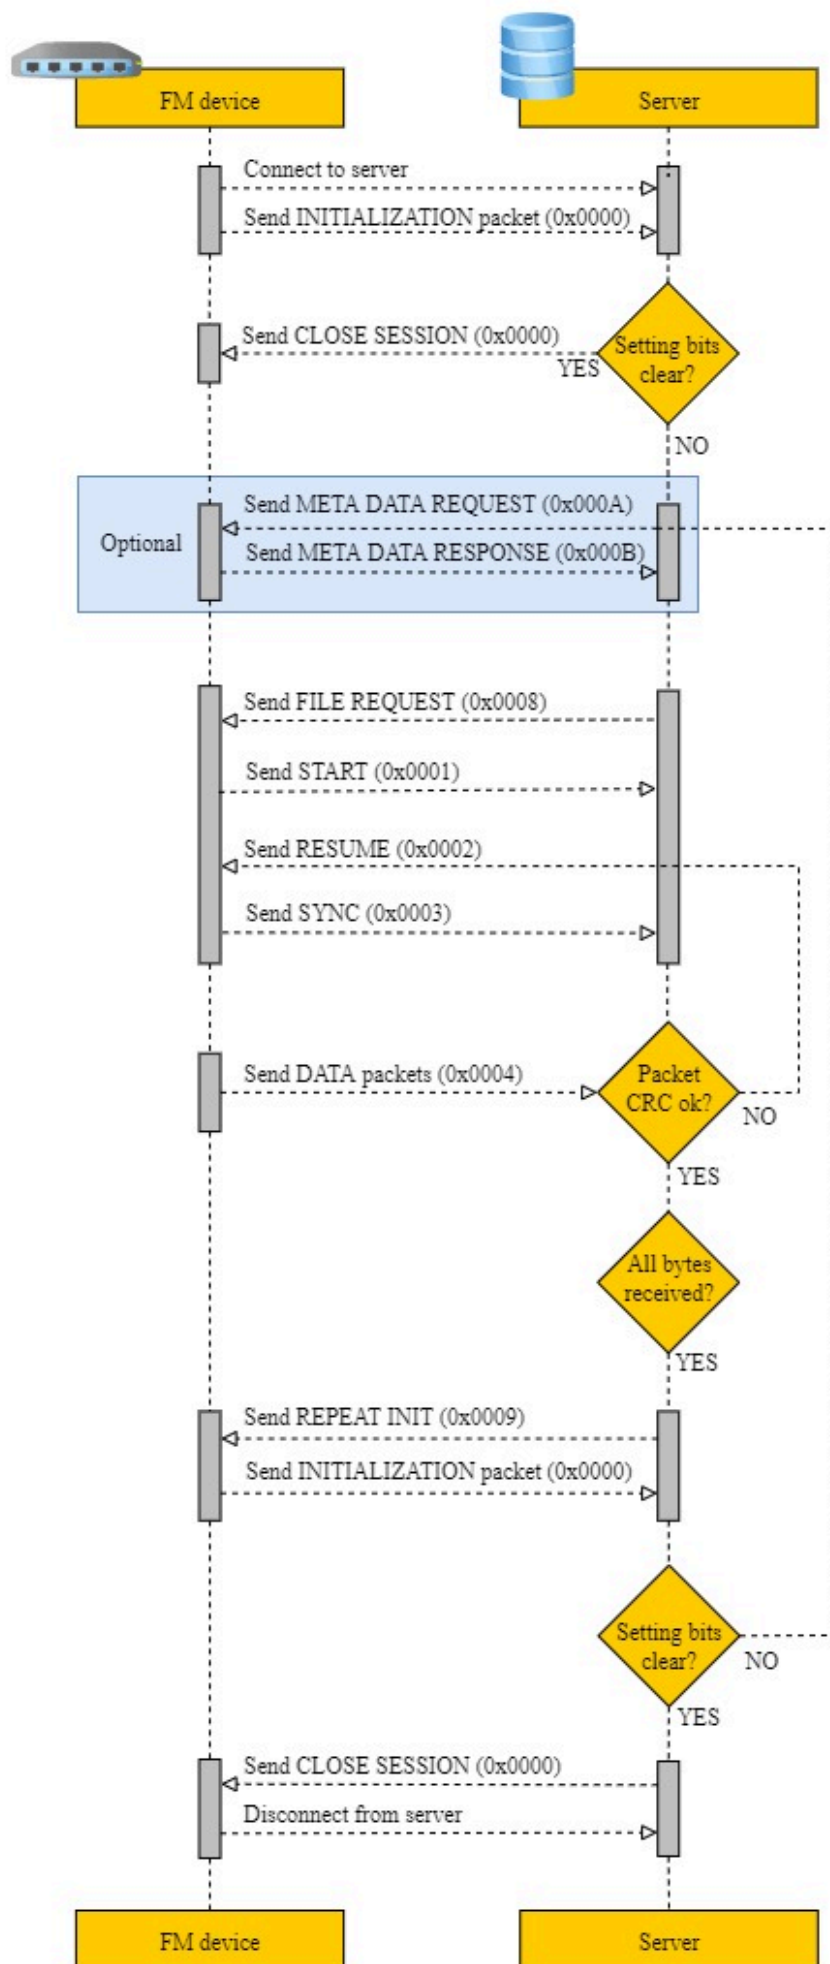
FM device

Server

Connect to server

Send INITIALIZATION packet (0x0000)

Send CLOSE SESSION (0x0000)

YES

Setting bits clear?

NO

Optional

Send META DATA REQUEST (0x000A)

Send META DATA RESPONSE (0x000B)

Send FILE REQUEST (0x0008)

Send START (0x0001)

Send RESUME (0x0002)

Send SYNC (0x0003)

Send DATA packets (0x0004)

Packet CRC ok?

NO

YES

All bytes received?

YES

Send REPEAT INIT (0x0009)

Send INITIALIZATION packet (0x0000)

Setting bits clear?

NO

YES

Send CLOSE SESSION (0x0000)

Disconnect from server

FM device

Server